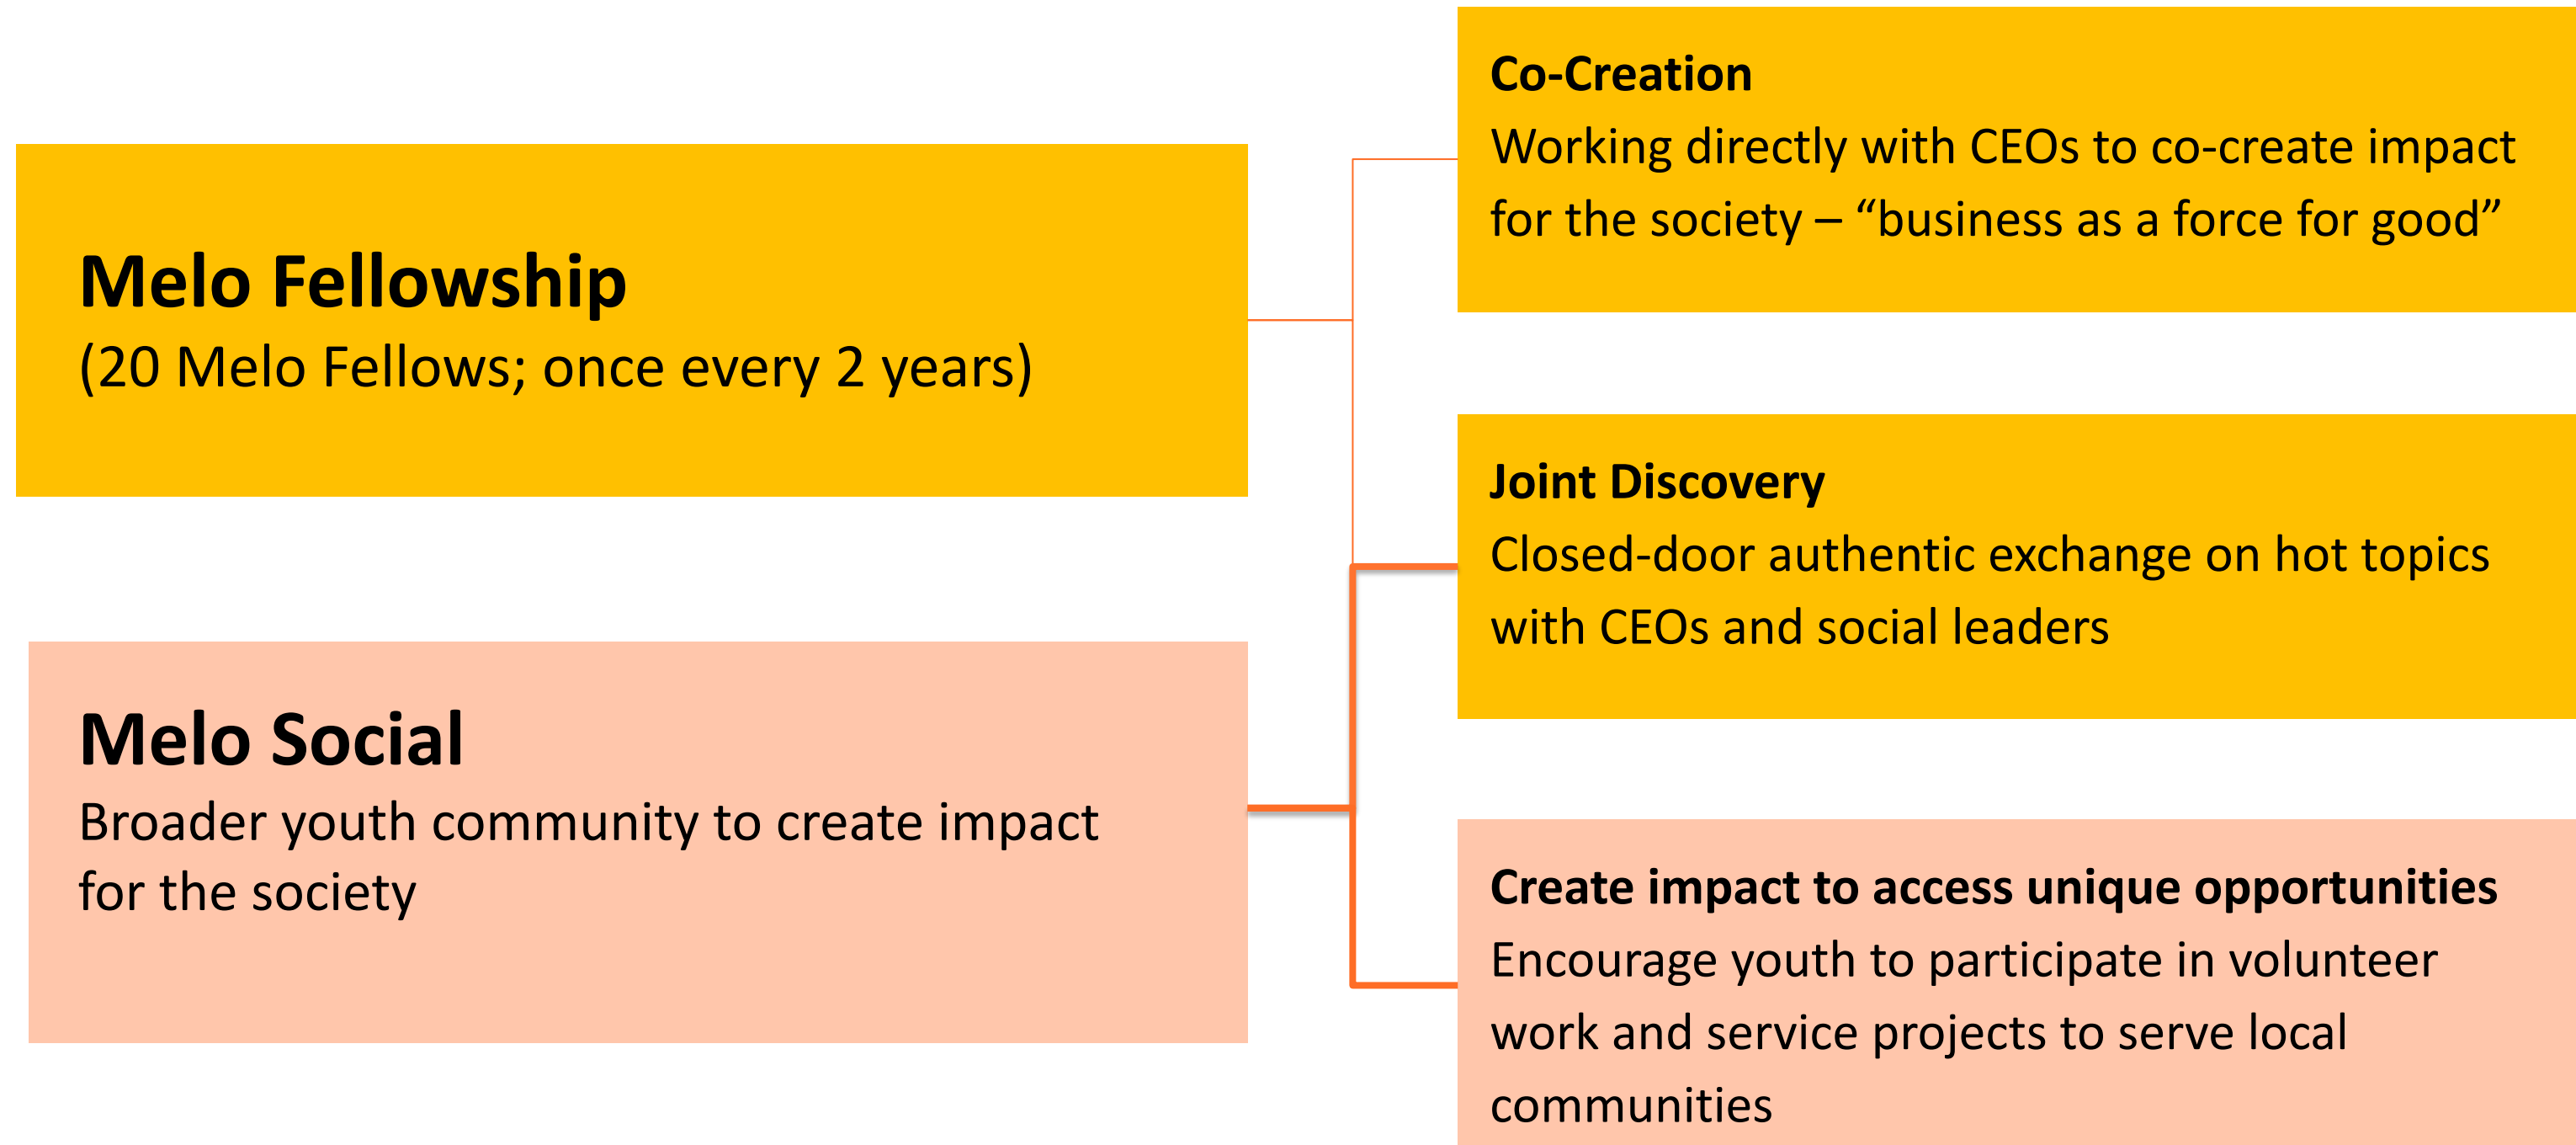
Melo Fellowship
(20 Melo Fellows; once every 2 years)

Melo Social
Broader youth community to create impact for the society

Co-Creation
Working directly with CEOs to co-create impact for the society – "business as a force for good"

Joint Discovery
Closed-door authentic exchange on hot topics with CEOs and social leaders

Create impact to access unique opportunities
Encourage youth to participate in volunteer work and service projects to serve local communities